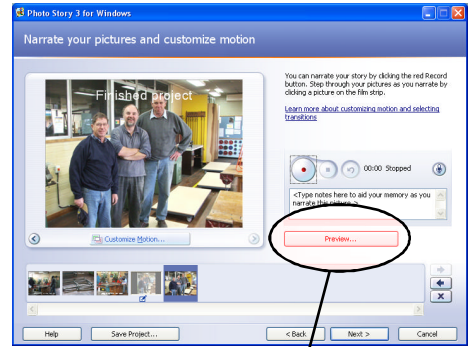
Photo Story 3 for Windows

Narrate your pictures and customize motion

Finished project

You can narrate your story by clicking the red Record button. Step through your pictures as you narrate by clicking a picture on the film strip.

Learn more about customizing motion and selecting transitions

00:00 Stopped

<Type notes here to aid your memory as you narrate this picture.>

Customize Motion...

Preview...

Help

Save Project...

< Back

Next >

Cancel